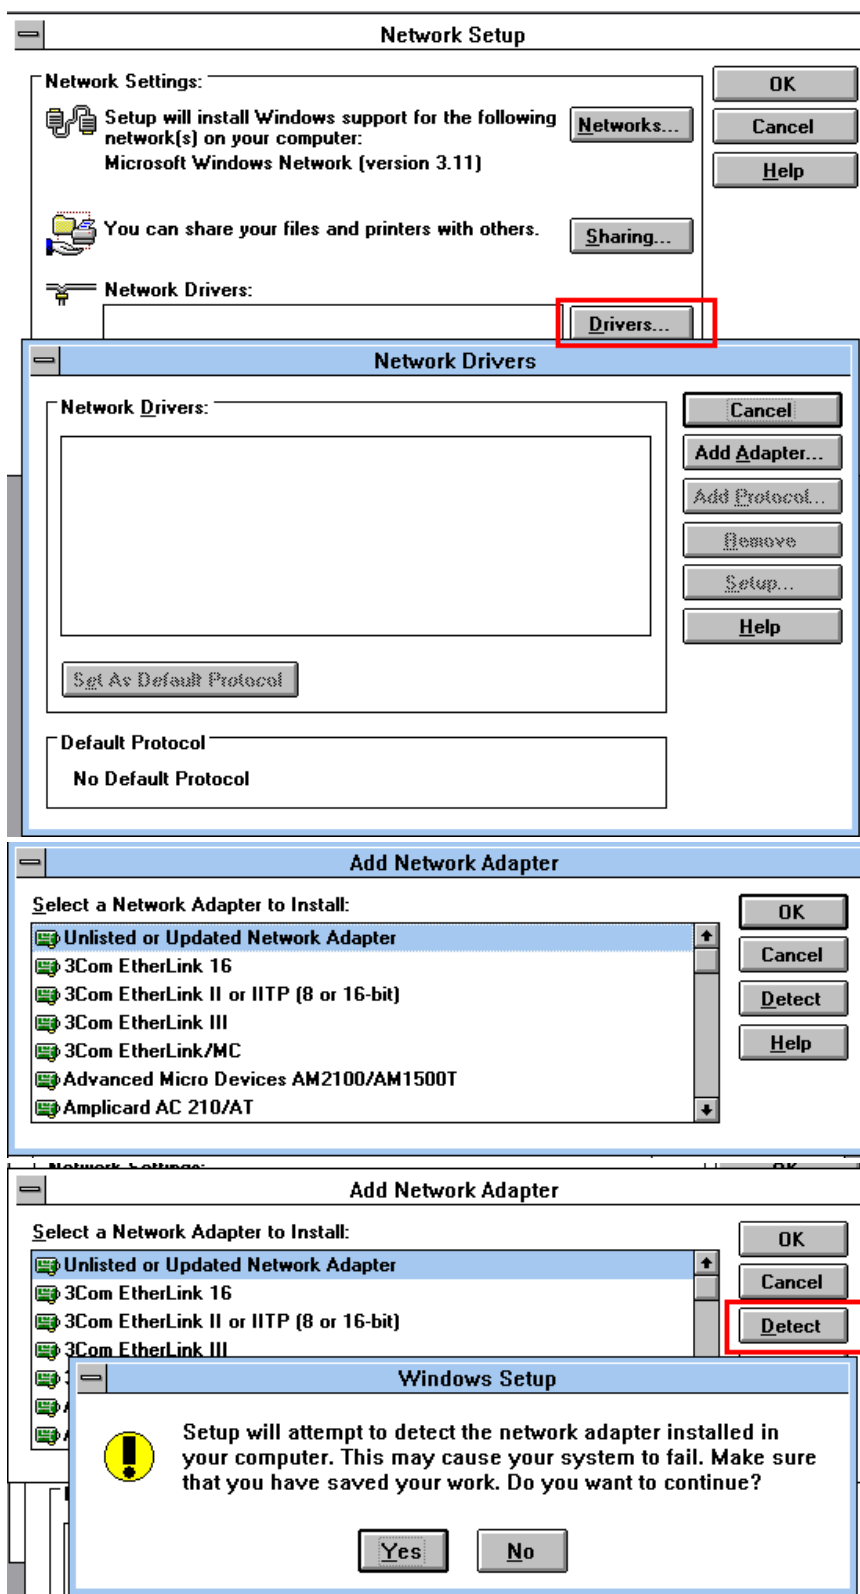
Network Setup

Network Settings:

Setup will install Windows support for the following network(s) on your computer:
Microsoft Windows Network (version 3.11)

Networks...

You can share your files and printers with others.

Sharing...

Network Drivers:

Drivers...

OK

Cancel

Help

Network Drivers

Network Drivers:

Set As Default Protocol

Default Protocol

No Default Protocol

Cancel

Add Adapter...

Add Protocol...

Remove

Setup...

Help

Add Network Adapter

Select a Network Adapter to Install:

Unlisted or Updated Network Adapter
3Com EtherLink 16
3Com EtherLink II or IITP (8 or 16-bit)
3Com EtherLink III
3Com EtherLink/MC
Advanced Micro Devices AM2100/AM1500T
Amplicard AC 210/AT

OK

Cancel

Detect

Help

Add Network Adapter

Select a Network Adapter to Install:

Unlisted or Updated Network Adapter
3Com EtherLink 16
3Com EtherLink II or IITP (8 or 16-bit)
3Com EtherLink III

OK

Cancel

Detect

Windows Setup

Setup will attempt to detect the network adapter installed in your computer. This may cause your system to fail. Make sure that you have saved your work. Do you want to continue?

Yes

No